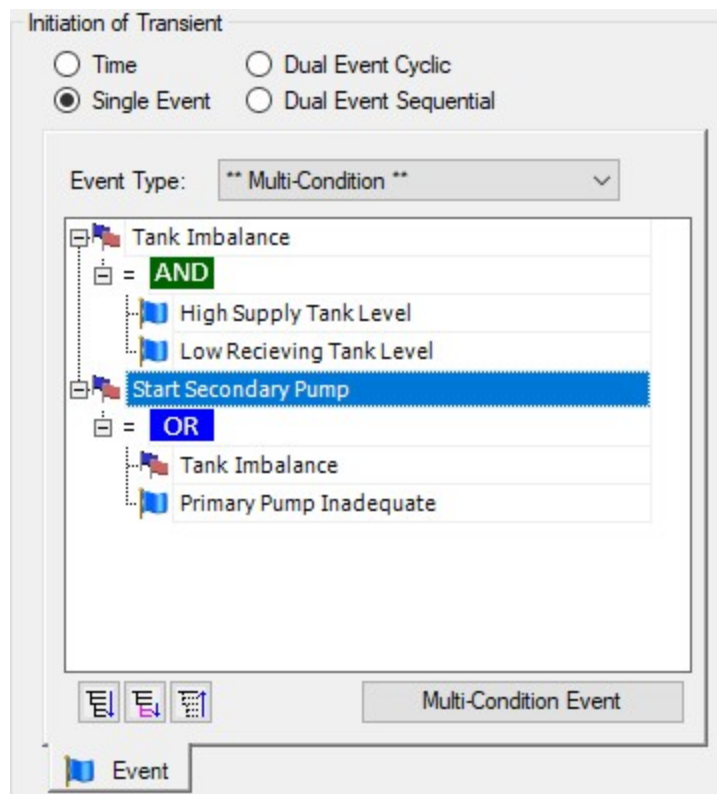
Initiation of Transient

Time
Dual Event Cyclic
Single Event
Dual Event Sequential

Event Type: ** Multi-Condition **

Tank Imbalance
= AND
High Supply Tank Level
Low Recieving Tank Level
Start Secondary Pump
= OR
Tank Imbalance
Primary Pump Inadequate

Multi-Condition Event

Event